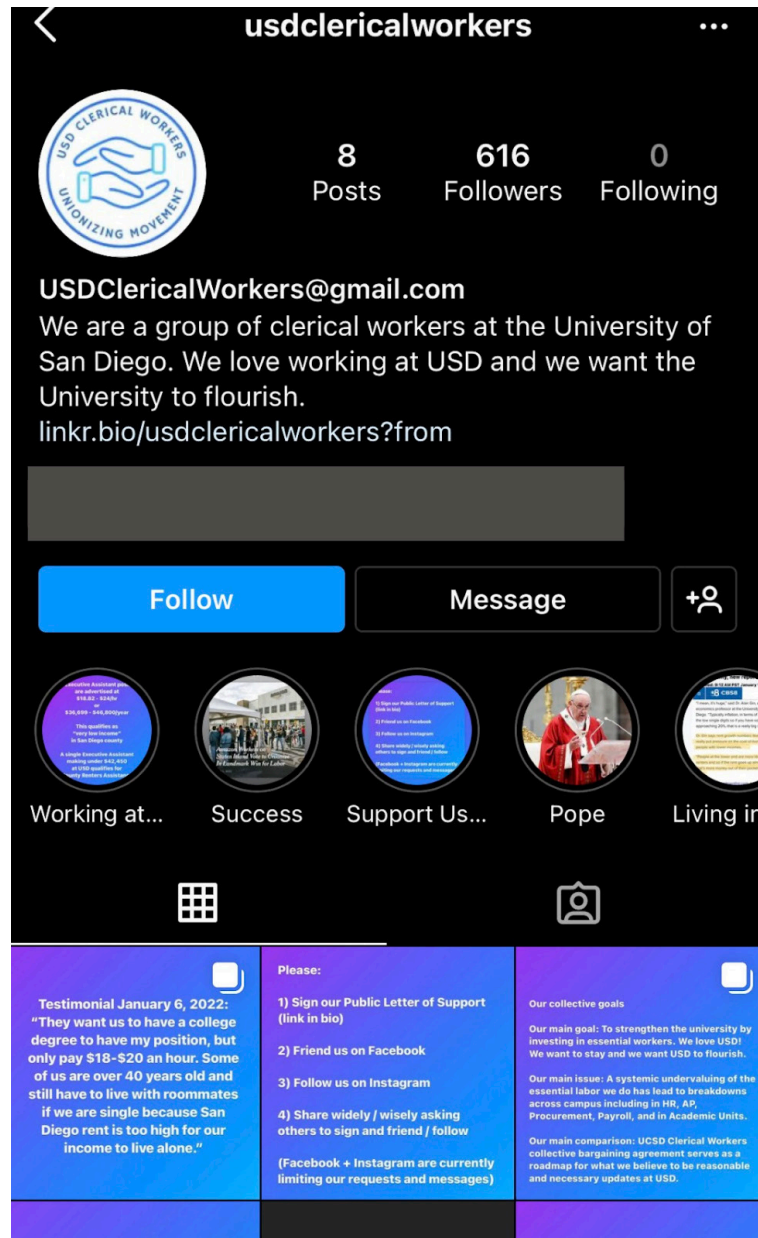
usdclericalworkers

USD CLERICAL WORKERS
UNIONIZING MOVEMENT

8
Posts

616
Followers

0
Following

USDClericalWorkers@gmail.com
We are a group of clerical workers at the University of San Diego. We love working at USD and we want the University to flourish.
linkr.bio/usdclericalworkers?from

Follow
Message

Working at...
Success
Support Us...
Pope
Living in

Testimonial January 6, 2022: "They want us to have a college degree to have my position, but only pay $18-$20 an hour. Some of us are over 40 years old and still have to live with roommates if we are single because San Diego rent is too high for our income to live alone."

Please:

1) Sign our Public Letter of Support (link in bio)

2) Friend us on Facebook

3) Follow us on Instagram

4) Share widely / wisely asking others to sign and friend / follow

(Facebook + Instagram are currently limiting our requests and messages)

Our collective goals

Our main goal: To strengthen the university by investing in essential workers. We love USD! We want to stay and we want USD to flourish.

Our main issue: A systemic undervaluing of the essential labor we do has lead to breakdowns across campus including in HR, AP, Procurement, Payroll, and in Academic Units.

Our main comparison: UCSD Clerical Workers collective bargaining agreement serves as a roadmap for what we believe to be reasonable and necessary updates at USD.